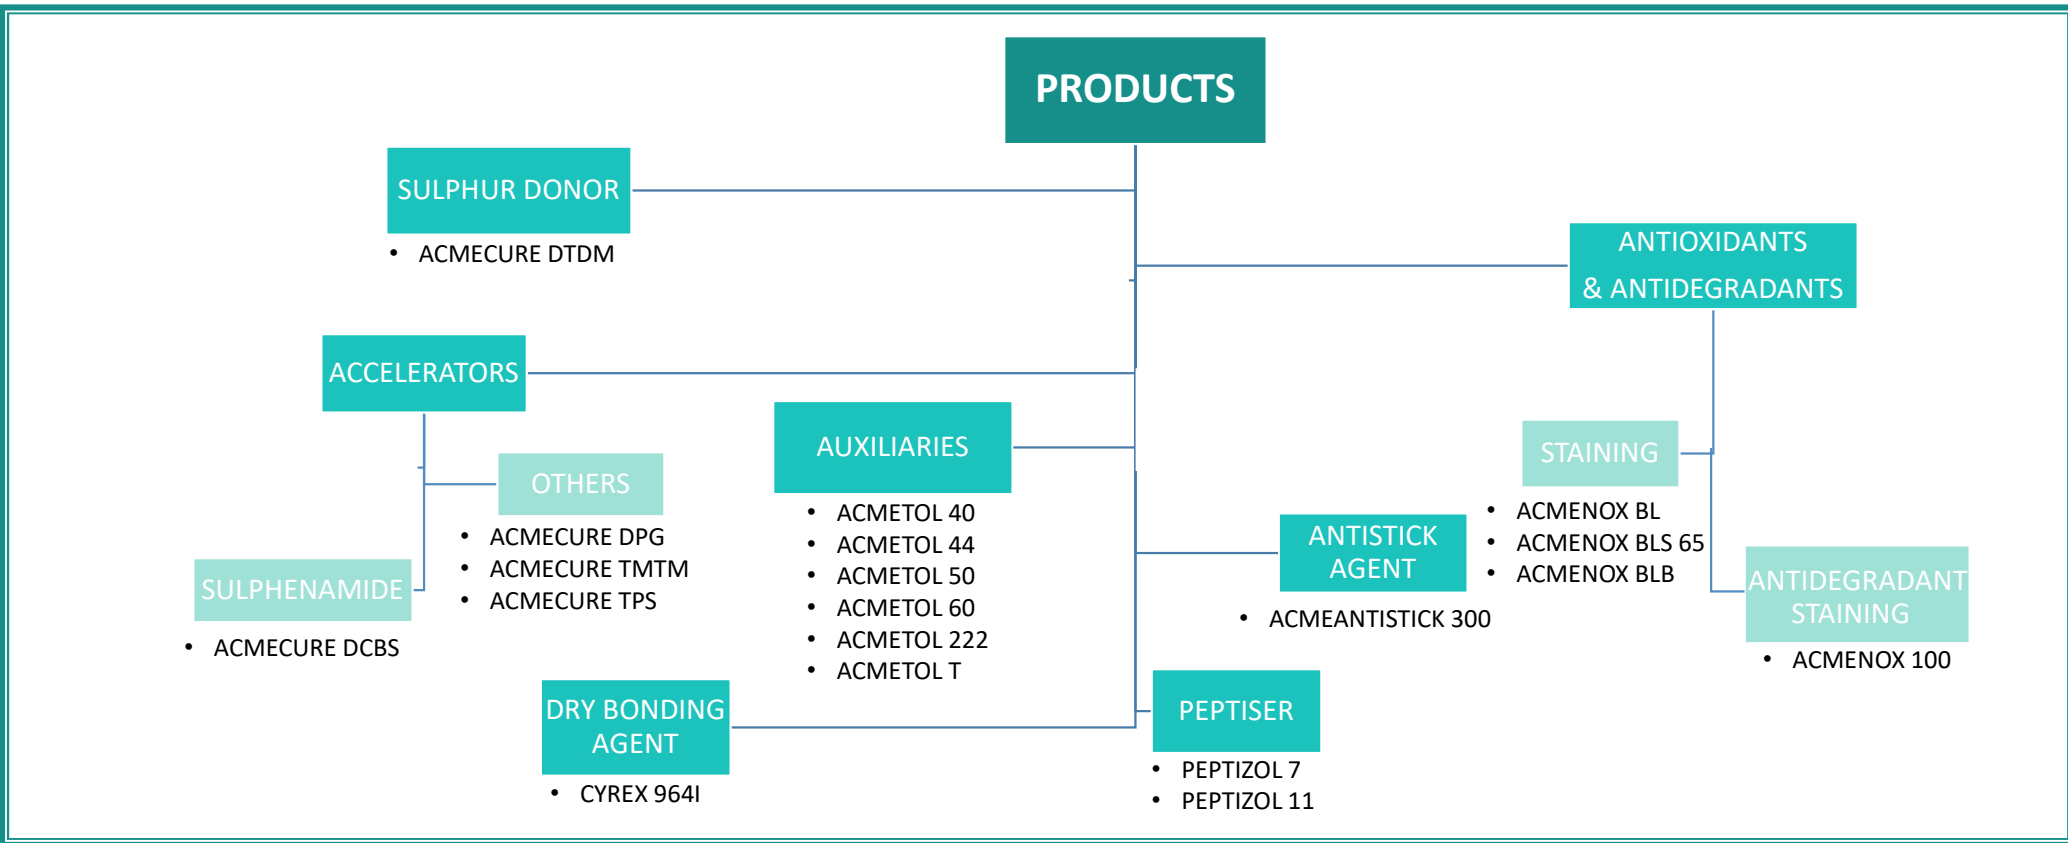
PRODUCTS

SULPHUR DONOR
- ACMECURE DTDM

ANTIOXIDANTS & ANTIDEGRADANTS

ACCELERATORS

AUXILIARIES
- ACMETOL 40
- ACMETOL 44
- ACMETOL 50
- ACMETOL 60
- ACMETOL 222
- ACMETOL T

OTHERS
- ACMECURE DPG
- ACMECURE TMTM
- ACMECURE TPS

SULPHENAMIDE
- ACMECURE DCBS

STAINING
- ACMENOX BL
- ACMENOX BLS 65
- ACMENOX BLB

ANTISTICK AGENT
- ACMEANTISTICK 300

ANTIDEGRADANT STAINING
- ACMENOX 100

DRY BONDING AGENT
- CYREX 964I

PEPTISER
- PEPTIZOL 7
- PEPTIZOL 11